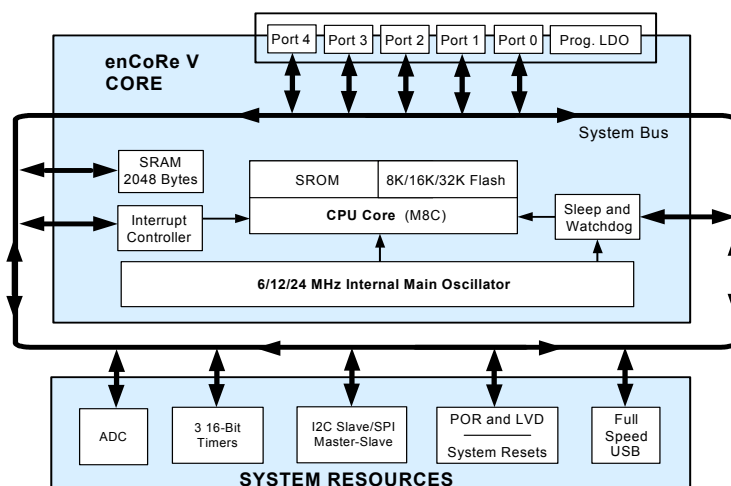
Port 4
Port 3
Port 2
Port 1
Port 0
Prog. LDO

enCoRe V CORE

System Bus

SRAM 2048 Bytes

SROM
8K/16K/32K Flash

Interrupt Controller

CPU Core (M8C)

Sleep and Watchdog

6/12/24 MHz Internal Main Oscillator

ADC
3 16-Bit Timers
I2C Slave/SPI Master-Slave
POR and LVD
System Resets
Full Speed USB

SYSTEM RESOURCES